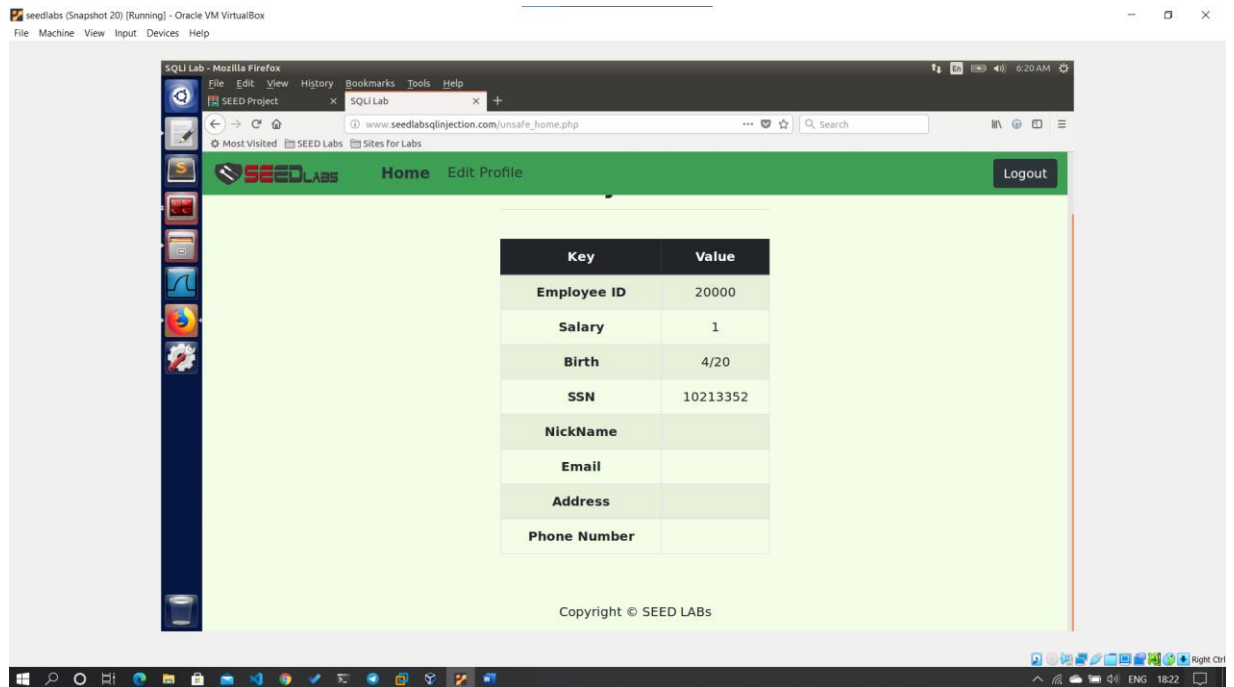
seedlabs (Snapshot 20) [Running] - Oracle VM VirtualBox
File Machine View Input Devices Help

SQLi Lab - Mozilla Firefox
En 6:20 AM
File Edit View History Bookmarks Tools Help
SEED Project × SQLi Lab × +
www.seedlabsqlinjection.com/unsafe_home.php
Search
Most Visited SEED Labs Sites for Labs

SEEDLABS Home Edit Profile Logout

| Key | Value |
|---|---|
| Employee ID | 20000 |
| Salary | 1 |
| Birth | 4/20 |
| SSN | 10213352 |
| NickName | |
| Email | |
| Address | |
| Phone Number | |

Copyright © SEED LABs

Right Ctrl
ENG 18:22